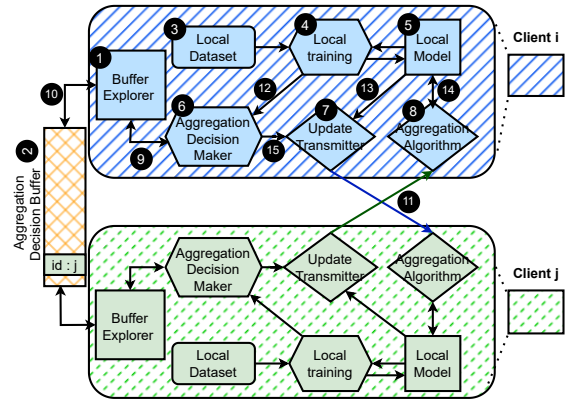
Client i

1 Buffer Explorer

3 Local Dataset

4 Local training

5 Local Model

6 Aggregation Decision Maker

7 Update Transmitter

8 Aggregation Algorithm

9

10

11

12

13

14

15

2 Aggregation Decision Buffer

id : j

Client j

Aggregation Decision Maker

Update Transmitter

Aggregation Algorithm

Buffer Explorer

Local Dataset

Local training

Local Model